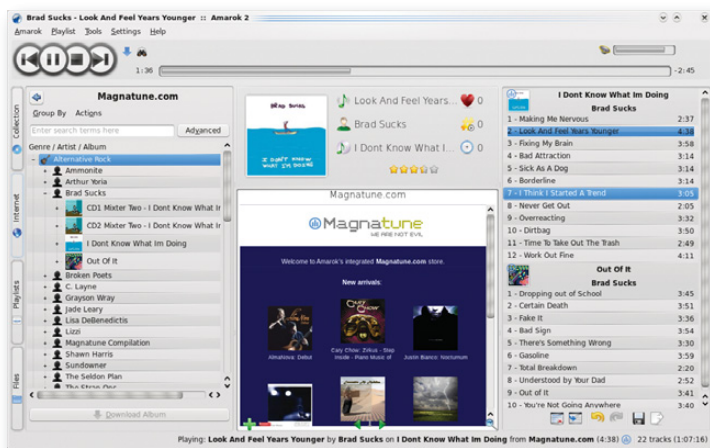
Brad Sucks - Look And Feel Years Younger :: Amarok 2

Amarok Playlist Tools Settings Help

1:36 -2:45

Collection

Internet

Playlists

Files

Magnatune.com

Group By Actions

Enter search terms here Advanced

Genre / Artist / Album

Alternative Rock
Ammonite
Arthur Yoria
Brad Sucks
CD1 Mixter Two - I Dont Know What In
CD2 Mixter Two - I Dont Know What In
I Dont Know What Im Doing
Out Of It
Broken Poets
C. Layne
Grayson Wray
Jade Leary
Lisa DeBenedictis
Lizzi
Magnatune Compilation
Shawn Harris
Sundower
The Seldon Plan
The Strap Ons

Download Album

Look And Feel Years... 0
Brad Sucks 0
I Dont Know What I... 0

Magnatune.com

Magnatune
WE ARE NOT EVIL

Welcome to Amarok's integrated Magnatune.com store.

New arrivals:

Almahova: Debut
Cary Chow: Zirkus - Step Inside - Piano Music of
Justin Bianco: Nocturnum

I Dont Know What Im Doing
Brad Sucks

| | |
|---|---|
| 1 - Making Me Nervous | 2:37 |
| 2 - Look And Feel Years Younger | 4:38 |
| 3 - Fixing My Brain | 3:14 |
| 4 - Bad Attraction | 3:54 |
| 5 - Sick As A Dog | 3:14 |
| 6 - Borderline | 3:16 |
| 7 - I Think I Started A Trend | 3:05 |
| 8 - Never Get Out | 2:05 |
| 9 - Overreacting | 3:32 |
| 10 - Dirtbag | 3:50 |
| 11 - Time To Take Out The Trash | 2:49 |
| 12 - Work Out Fine | 4:16 |

Out Of It
Brad Sucks

| | |
|---|---|
| 1 - Dropping out of School | 3:45 |
| 2 - Certain Death | 3:51 |
| 3 - Fake It | 3:36 |
| 4 - Bad Sign | 3:51 |
| 5 - There's Something Wrong | 3:36 |
| 6 - Gasoline | 3:58 |
| 7 - Total Breakdown | 2:20 |
| 8 - Understood by Your Dad | 2:55 |
| 9 - Out of It | 3:41 |
| 10 - You're Not Going Anywhere | 3:40 |

Playing: Look And Feel Years Younger by Brad Sucks on I Dont Know What Im Doing from Magnatune.com (4:38) 22 tracks (1:07:16)